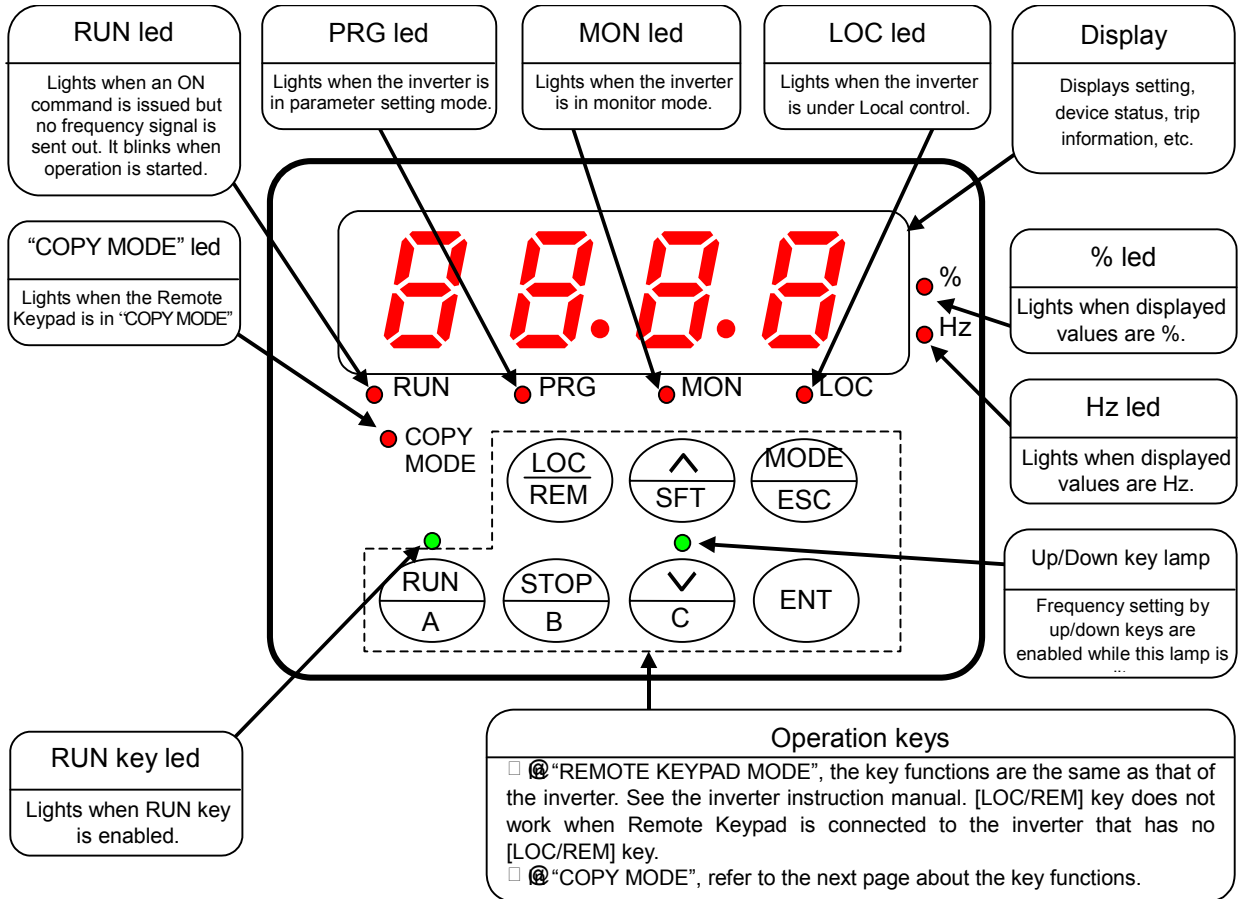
RUN led

Lights when an ON command is issued but no frequency signal is sent out. It blinks when operation is started.

PRG led

Lights when the inverter is in parameter setting mode.

MON led

Lights when the inverter is in monitor mode.

LOC led

Lights when the inverter is under Local control.

Display

Displays setting, device status, trip information, etc.

"COPY MODE" led

Lights when the Remote Keypad is in "COPY MODE"

8.8.8.8

% 
Hz

% led

Lights when displayed values are %.

RUN PRG MON LOC

Hz led

Lights when displayed values are Hz.

COPY MODE

LOC / REM
^ / SFT
MODE / ESC

Up/Down key lamp

Frequency setting by up/down keys are enabled while this lamp is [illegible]

RUN / A
STOP / B
v / C
ENT

RUN key led

Lights when RUN key is enabled.

Operation keys

□ @ "REMOTE KEYPAD MODE", the key functions are the same as that of the inverter. See the inverter instruction manual. [LOC/REM] key does not work when Remote Keypad is connected to the inverter that has no [LOC/REM] key.
□ @ "COPY MODE", refer to the next page about the key functions.